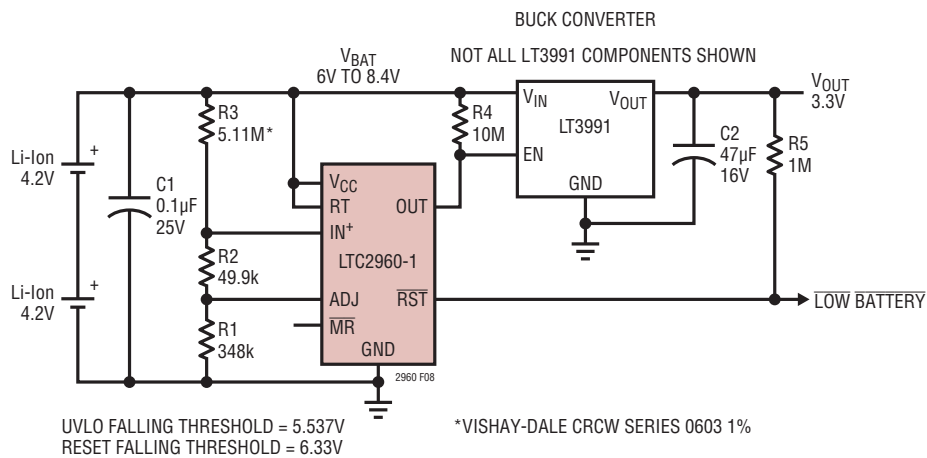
BUCK CONVERTER

NOT ALL LT3991 COMPONENTS SHOWN

$V_{BAT}$
6V TO 8.4V

$V_{OUT}$
3.3V

Li-Ion
4.2V

+

Li-Ion
4.2V

+

C1
0.1μF
25V

R3
5.11M*

R2
49.9k

R1
348k

R4
10M

$V_{CC}$
RT
$IN^{+}$
ADJ
$\overline{MR}$
GND
OUT
$\overline{RST}$
LTC2960-1

$V_{IN}$
$V_{OUT}$
EN
GND
LT3991

C2
47μF
16V

R5
1M

$\overline{LOW}$ $\overline{BATTERY}$

2960 F08

UVLO FALLING THRESHOLD = 5.537V
RESET FALLING THRESHOLD = 6.33V

*VISHAY-DALE CRCW SERIES 0603 1%